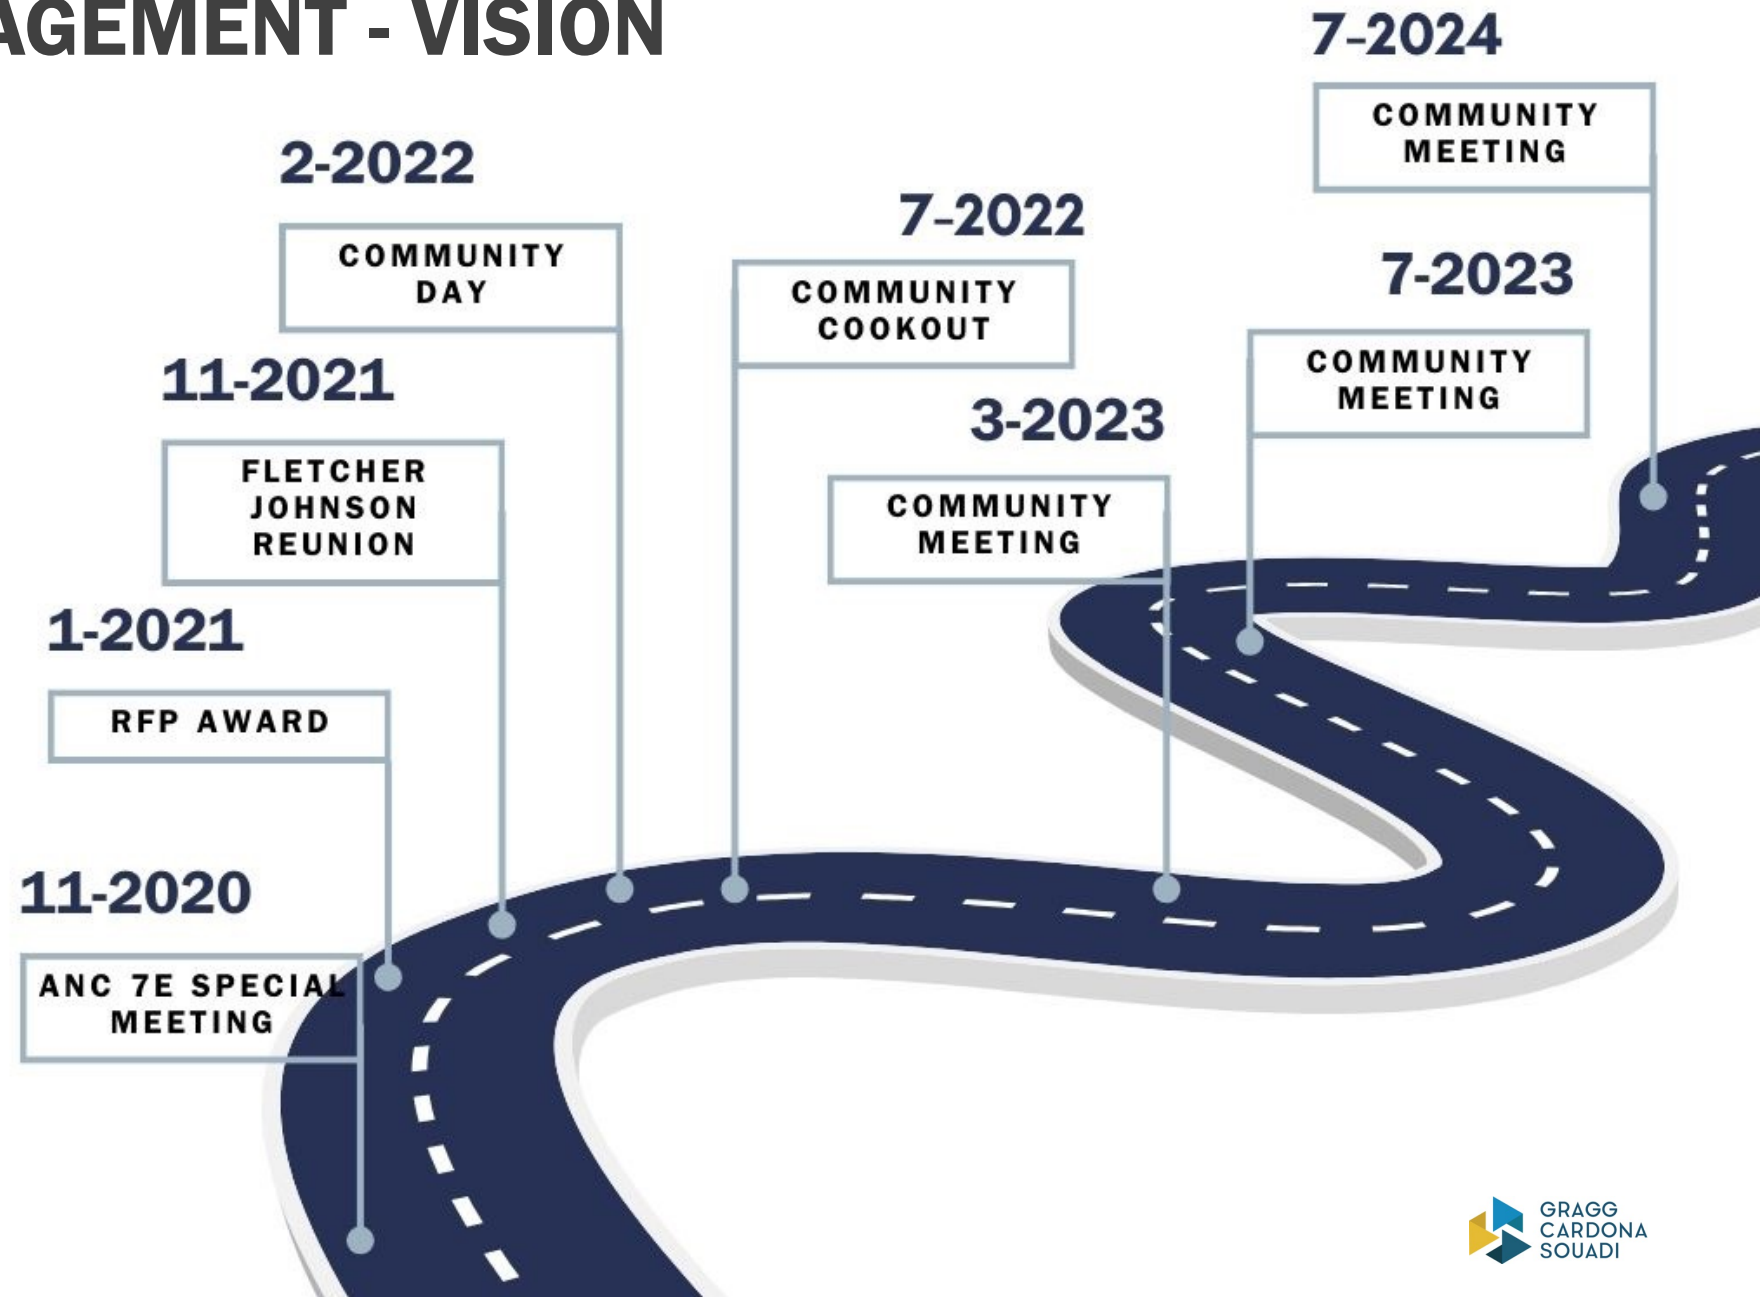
AGEMENT - VISION

7-2024

COMMUNITY MEETING

2-2022

COMMUNITY DAY

7-2022

COMMUNITY COOKOUT

7-2023

COMMUNITY MEETING

11-2021

FLETCHER JOHNSON REUNION

3-2023

COMMUNITY MEETING

1-2021

RFP AWARD

11-2020

ANC 7E SPECIAL MEETING

GRAGG CARDONA SOUADI